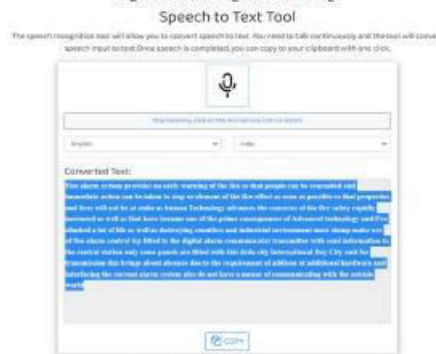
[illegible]
Speech to Text Tool

The speech recognition tool will allow you to convert speech to text. You need to talk continuously and the tool will convert speech input to text.Once speech is completed,you can copy to your clipboard with one click.

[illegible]

English
India

Converted Text:

Fire alarm system provides an early warning of the fire so that people can be evacuated and immediate action can be taken to stop or eliminate of the fire effect as soon as possible so that properties and lives will not be at stake as human Technology advances the awareness of the fire safety rapidly increased as well as fire have become one of the prime consequences of Advanced technology and fire climbed a lot of life as well as destroying countless and industrial environment more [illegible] make use of fire alarm control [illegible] to the digital alarm communicator transmitter with send information to the central station only some panels are fitted with this dede city International Day City and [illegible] transmission this brings about abuses due to the requirement of addition of additional hardware and interfacing the current alarm system also do not have a means of communicating with the outside world

COPY